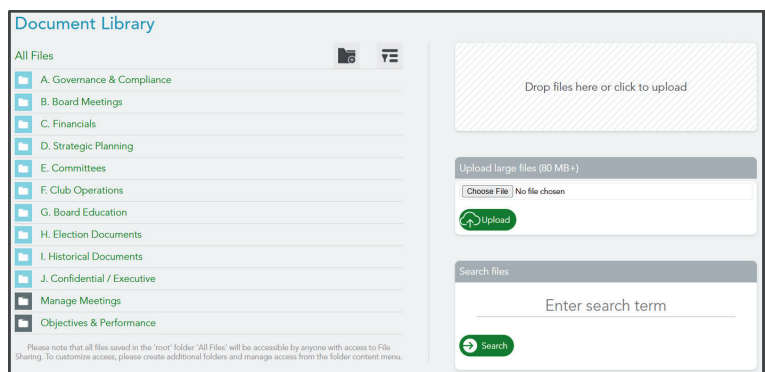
Document Library

All Files

A. Governance & Compliance
B. Board Meetings
C. Financials
D. Strategic Planning
E. Committees
F. Club Operations
G. Board Education
H. Election Documents
I. Historical Documents
J. Confidential / Executive
Manage Meetings
Objectives & Performance

Please note that all files saved in the 'root' folder 'All Files' will be accessible by anyone with access to File Sharing. To customize access, please create additional folders and manage access from the folder content menu.

Drop files here or click to upload

Upload large files (80 MB+)

Choose File No file chosen

Upload

Search files

Enter search term

Search